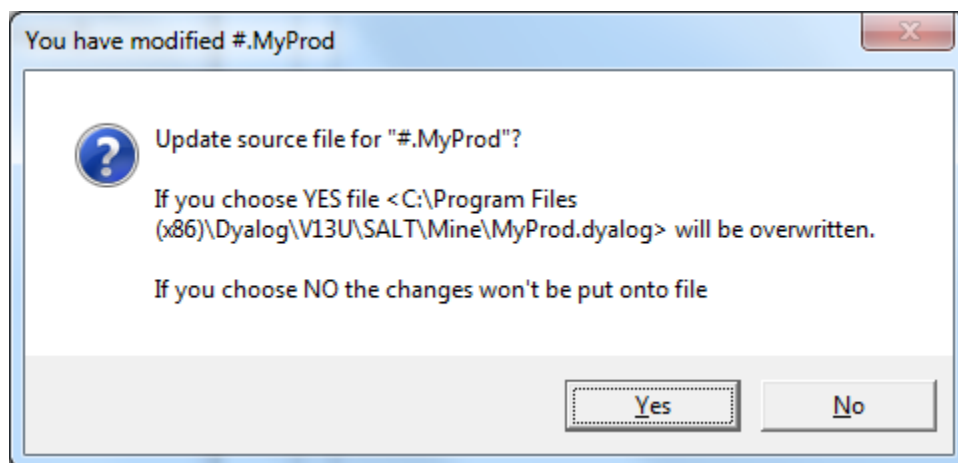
You have modified #.MyProd

Update source file for "#.MyProd"?

If you choose YES file <C:\Program Files (x86)\Dyalog\V13U\SALT\Mine\MyProd.dyalog> will be overwritten.

If you choose NO the changes won't be put onto file

Yes

No